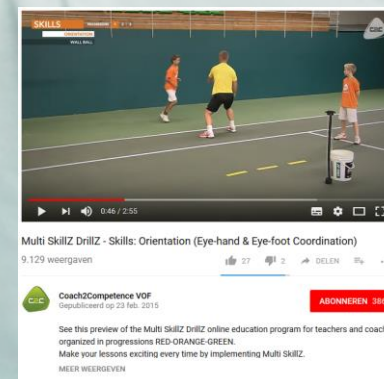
SKILLS
ORIENTATION
WALL BALL

C2C

0:46 / 2:55

Multi SkillZ DrillZ - Skills: Orientation (Eye-hand & Eye-foot Coordination)

9.129 weergaven

27 2 DELEN

C2C

Coach2Competence VOF

Gepubliceerd op 23 feb. 2015

ABONNEREN 38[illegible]

See this preview of the Multi SkillZ DrillZ online education program for teachers and coach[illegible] organized in progressions RED-ORANGE-GREEN.

Make your lessons exciting every time by implementing Multi SkillZ.

MEER WEERGEVEN